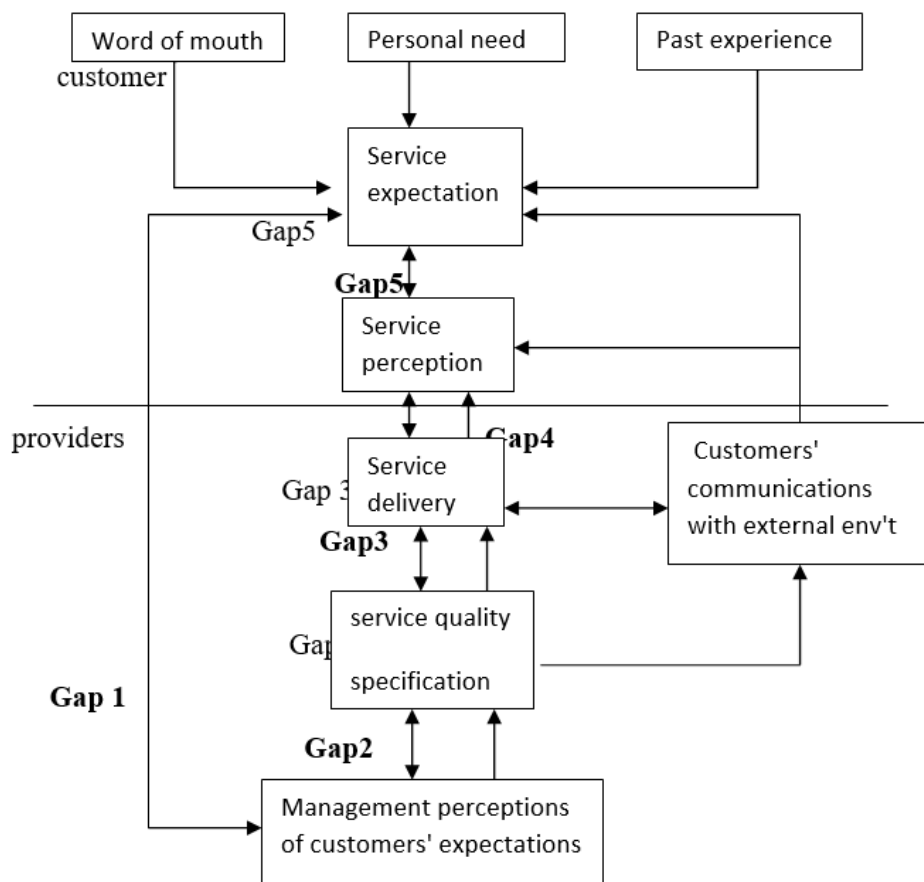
Word of mouth

Personal need

Past experience

customer

Service expectation

Gap5

Gap5

Service perception

providers

Gap4

Service delivery

Gap 3

Customers' communications with external env't

Gap3

service quality specification

Gap

Gap 1

Gap2

Management perceptions of customers' expectations